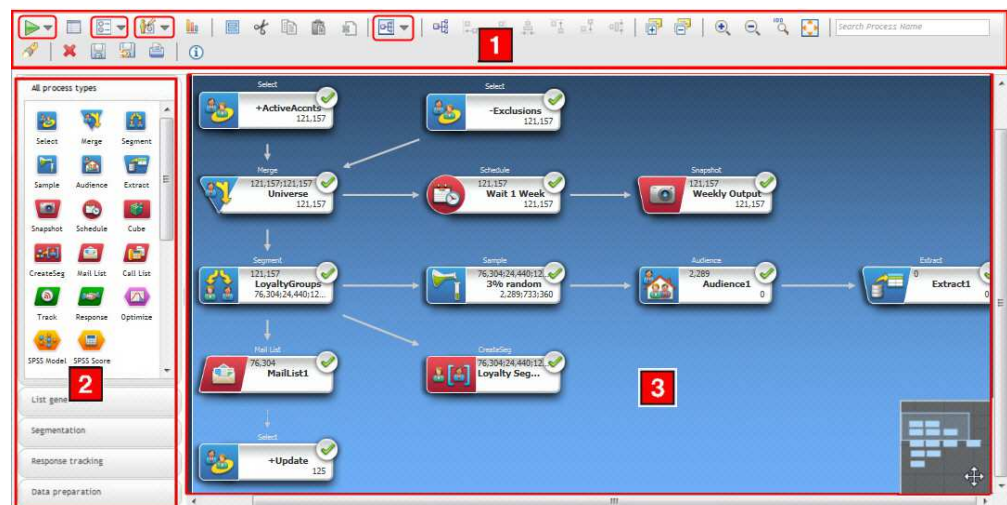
Search Process Name

1

All process types

Select
Merge
Segment
Sample
Audience
Extract
Snapshot
Schedule
Cube
CreateSeg
Mail List
Call List
Track
Response
Optimize
SPSS Model
SPSS Score

2

List gene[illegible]
Segmentation
Response tracking
Data preparation

Select
+ActiveAccnts
121,157

Select
-Exclusions
121,157

Merge
121,157;121,157
Universe
121,157

Schedule
121,157
Wait 1 Week
121,157

Snapshot
121,157
Weekly Output
121,157

Segment
121,157
LoyaltyGroups
76,304;24,440;12...

Sample
76,304;24,440;12...
3% random
2,289;733;360

Audience
2,289
Audience1
0

Extract
0
Extract1
0

Mail List
76,304
MailList1

CreateSeg
76,304;24,440;12...
Loyalty Seg...

3

Select
+Update
125